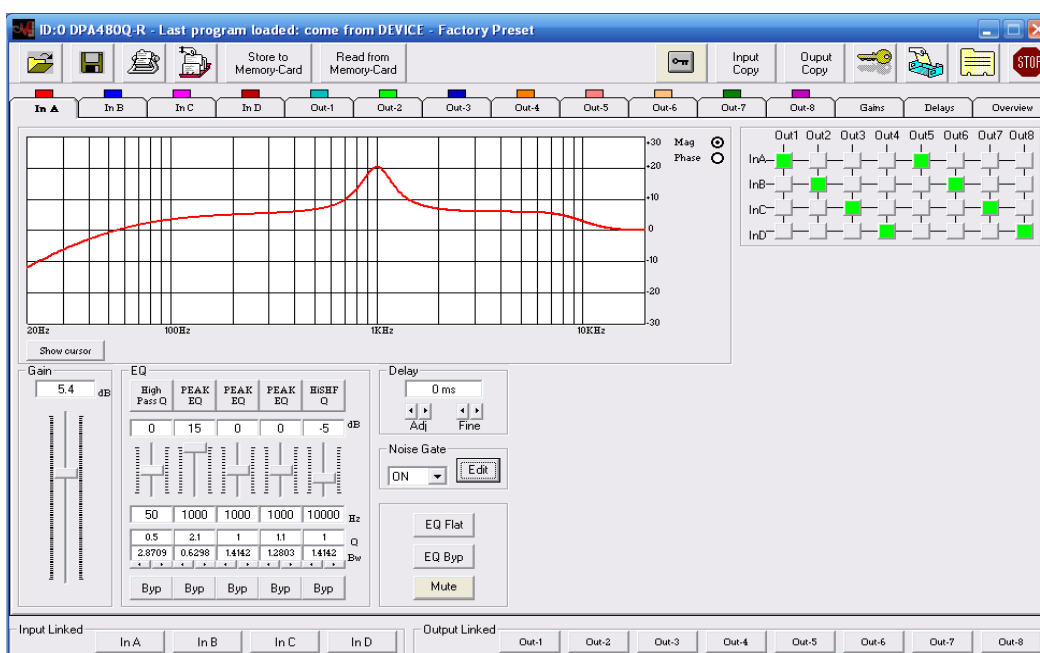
ID:0 DPA480Q-R - Last program loaded: come from DEVICE - Factory Preset

Store to Memory-Card
Read from Memory-Card
Input Copy
Ouput Copy
STOP

In A | In B | In C | In D | Out-1 | Out-2 | Out-3 | Out-4 | Out-5 | Out-6 | Out-7 | Out-8 | Gains | Delays | Overview

+30
+20
+10
0
-10
-20
-30
20Hz
100Hz
1KHz
10KHz
Mag
Phase

Show cursor

Out1 Out2 Out3 Out4 Out5 Out6 Out7 Out8
InA
InB
InC
InD

Gain
5.4 dB

EQ
High Pass Q | PEAK EQ | PEAK EQ | PEAK EQ | HiSHF Q

| 0 | 15 | 0 | 0 | -5 | dB |
|---|---|---|---|---|---|
| 50 | 1000 | 1000 | 1000 | 10000 | Hz |
| 0.5 | 2.1 | 1 | 1.1 | 1 | Q |
| 2.8709 | 0.6298 | 1.4142 | 1.2803 | 1.4142 | Bw |

Byp Byp Byp Byp Byp

Delay
0 ms
Adj Fine

Noise Gate
ON
Edit

EQ Flat
EQ Byp
Mute

Input Linked
In A In B In C In D
Output Linked
Out-1 Out-2 Out-3 Out-4 Out-5 Out-6 Out-7 Out-8